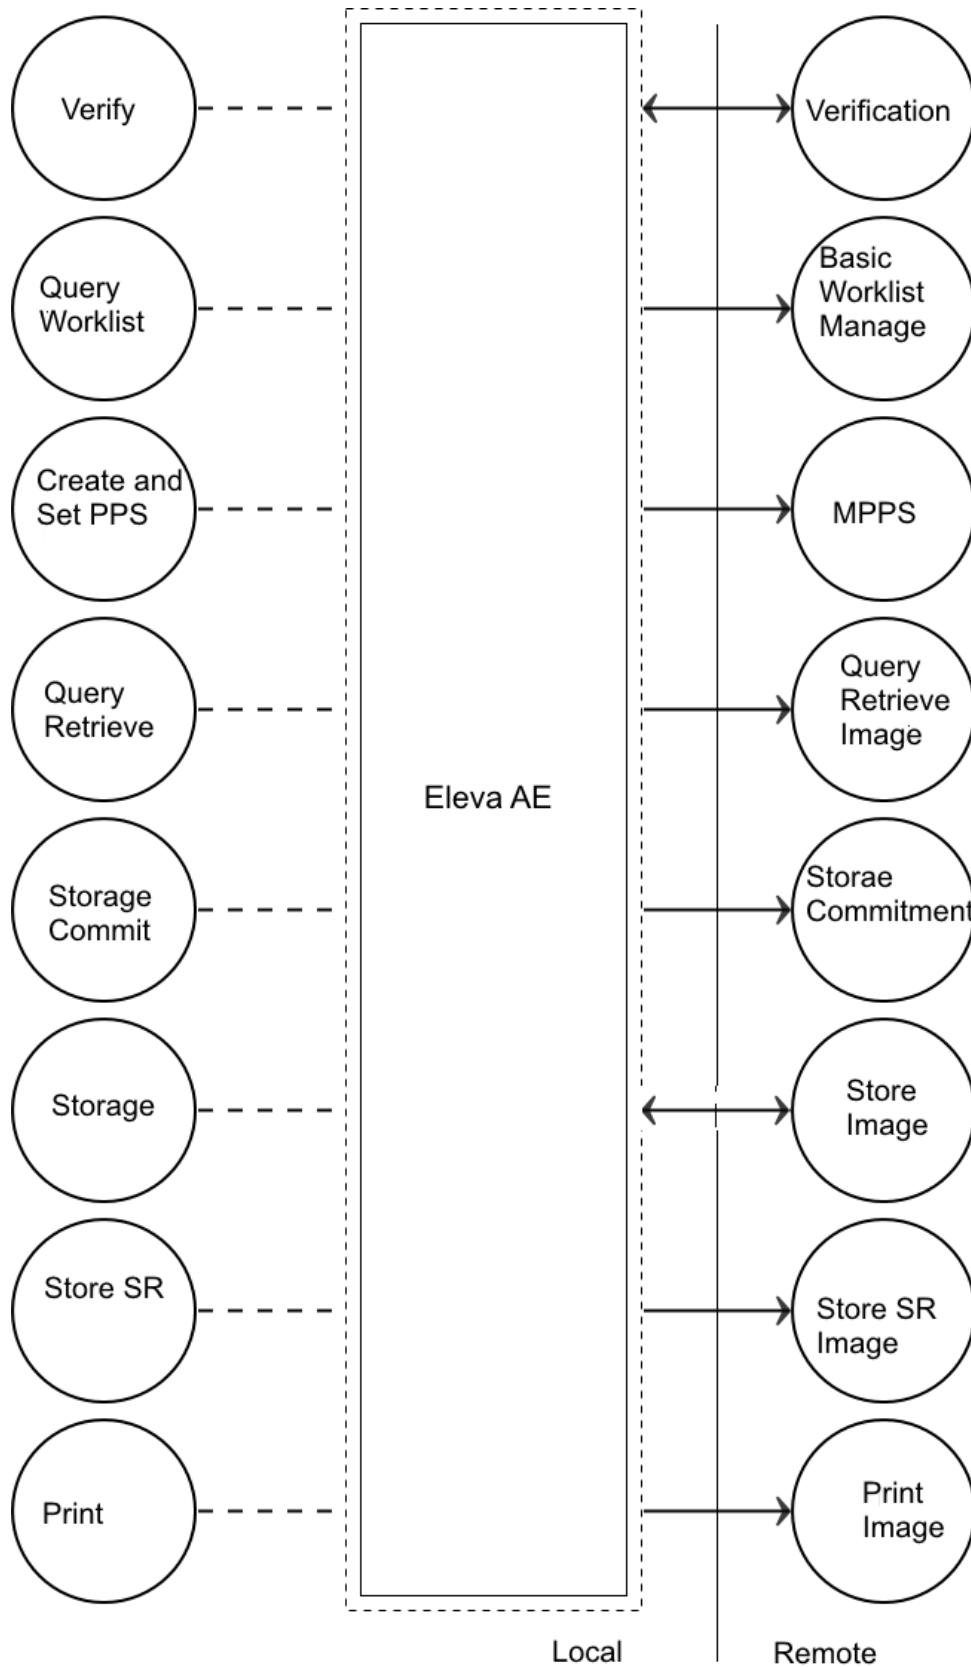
Verify

Verification

Query Worklist

Basic Worklist Manage

Create and Set PPS

MPPS

Query Retrieve

Query Retrieve Image

Eleva AE

Storage Commit

Storae Commitment

Storage

Store Image

Store SR

Store SR Image

Print

Print Image

Local

Remote